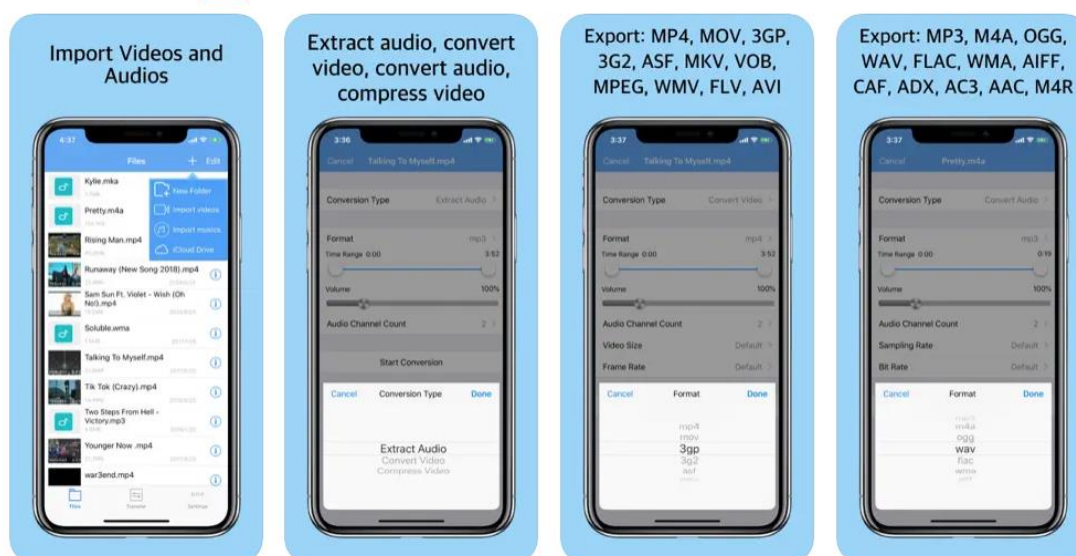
Import Videos and Audios

4:37
Files
+ Edit
Kylie.mka
Pretty.m4a
Rising Man.mp4
Runaway (New Song 2018).mp4
Sam Sun Ft. Violet - Wish (Oh No!).mp4
Soluble.wma
Talking To Myself.mp4
Tik Tok (Crazy).mp4
Two Steps From Hell - Victory.mp3
Younger Now .mp4
war3end.mp4
New Folder
Import videos
Import musics
iCloud Drive
Files
Transfer
Settings

Extract audio, convert video, convert audio, compress video

3:36
Cancel
Talking To Myself.mp4
Conversion Type
Extract Audio
Format
mp3
Time Range 0:00
3:52
Volume
100%
Audio Channel Count
2
Start Conversion
Cancel
Conversion Type
Done
Extract Audio
Convert Video
Compress Video

Export: MP4, MOV, 3GP, 3G2, ASF, MKV, VOB, MPEG, WMV, FLV, AVI

3:37
Cancel
Talking To Myself.mp4
Conversion Type
Convert Video
Format
mp4
Time Range 0:00
3:52
Volume
100%
Audio Channel Count
2
Video Size
Default
Frame Rate
Default
Cancel
Format
Done
mp4
mov
3gp
3g2
asf

Export: MP3, M4A, OGG, WAV, FLAC, WMA, AIFF, CAF, ADX, AC3, AAC, M4R

3:37
Cancel
Pretty.m4a
Conversion Type
Convert Audio
Format
mp3
Time Range 0:00
0:19
Volume
100%
Audio Channel Count
2
Sampling Rate
Default
Bit Rate
Default
Cancel
Format
Done
mp3
m4a
ogg
wav
flac
wma
aiff